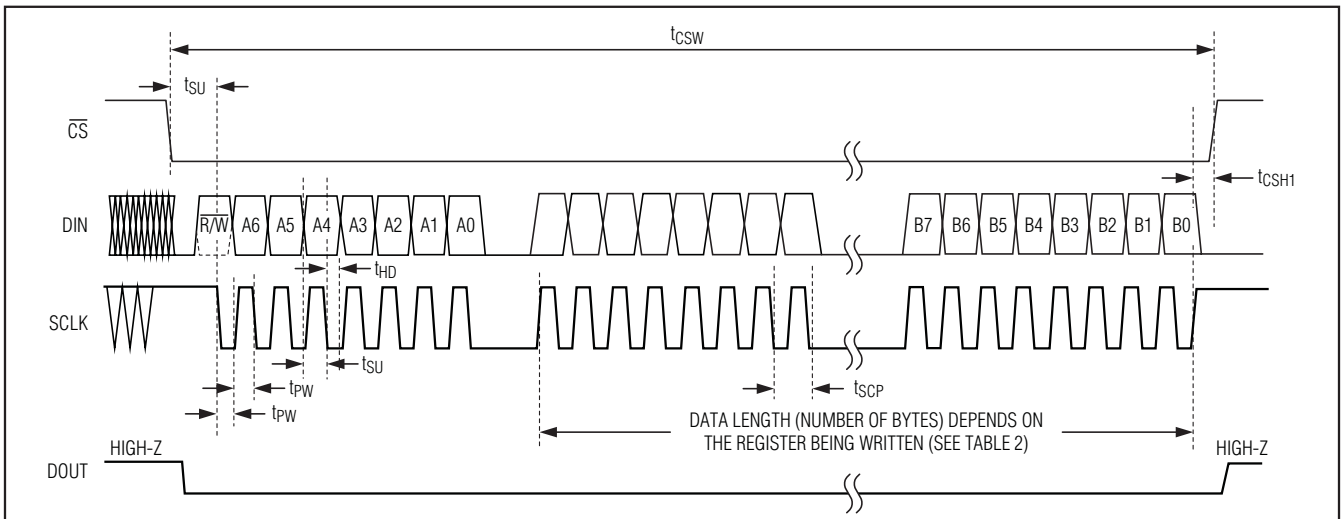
$t_{CSW}$

$t_{SU}$

$\overline{CS}$

$t_{CSH1}$

DIN

$R/\overline{W}$ A6 A5 A4 A3 A2 A1 A0

B7 B6 B5 B4 B3 B2 B1 B0

$t_{HD}$

SCLK

$t_{SU}$

$t_{PW}$

$t_{PW}$

$t_{SCP}$

DATA LENGTH (NUMBER OF BYTES) DEPENDS ON THE REGISTER BEING WRITTEN (SEE TABLE 2)

DOUT

HIGH-Z

HIGH-Z